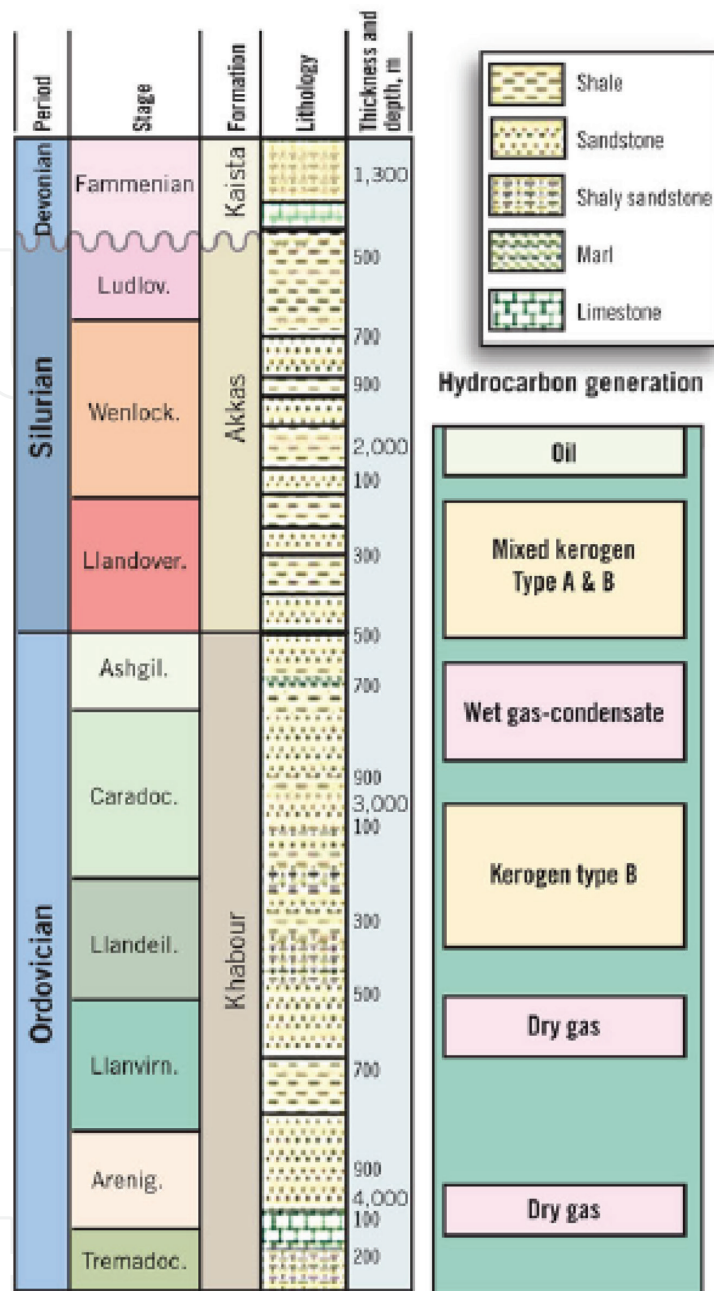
| Period | Stage | Formation | Lithology | Thickness and depth, m |
|---|---|---|---|---|
| Devonian | Fammenian | Kaista | | 1,300 |
| Silurian | Ludlov. | Akkas | | 500 |
| | Wenlock. | | | 700 900 2,000 100 |
| | Llandover. | | | 300 |
| Ordovician | Ashgil. | Khabour | | 500 700 |
| | Caradoc. | | | 900 3,000 100 |
| | Llandeil. | | | 300 |
| | Llanvirn. | | | 500 700 |
| | Arenig. | | | 900 4,000 100 |
| | Tremadoc. | | | 200 |

Shale
Sandstone
Shaly sandstone
Marl
Limestone

Hydrocarbon generation

Oil

Mixed kerogen Type A & B

Wet gas-condensate

Kerogen type B

Dry gas

Dry gas